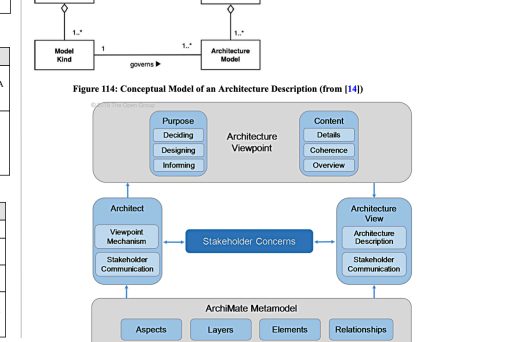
1..*
1..*
Model Kind
1
1..*
Architecture Model
governs ▶

Figure 114: Conceptual Model of an Architecture Description (from [14])

© 2019 The Open Group

Purpose
Deciding
Designing
Informing

Architecture Viewpoint

Content
Details
Coherence
Overview

Architect
Viewpoint Mechanism
Stakeholder Communication

Stakeholder Concerns

Architecture View
Architecture Description
Stakeholder Communication

ArchiMate Metamodel
Aspects
Layers
Elements
Relationships